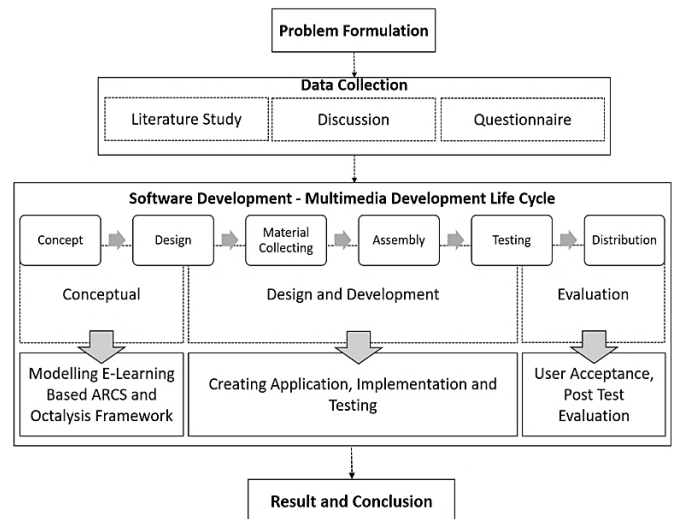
Problem Formulation

Data Collection

Literature Study

Discussion

Questionnaire

Software Development - Multimedia Development Life Cycle

Concept

Design

Material Collecting

Assembly

Testing

Distribution

Conceptual

Design and Development

Evaluation

Modelling E-Learning Based ARCS and Octalysis Framework

Creating Application, Implementation and Testing

User Acceptance, Post Test Evaluation

Result and Conclusion